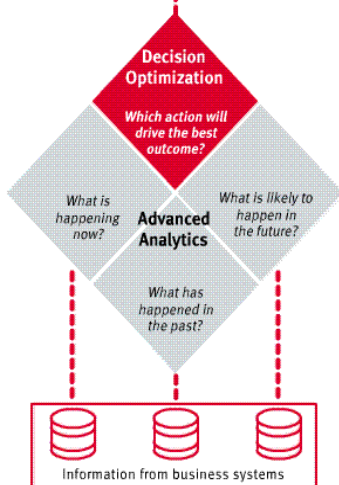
Decision Optimization

Which action will drive the best outcome?

What is happening now?

Advanced Analytics

What is likely to happen in the future?

What has happened in the past?

Information from business systems